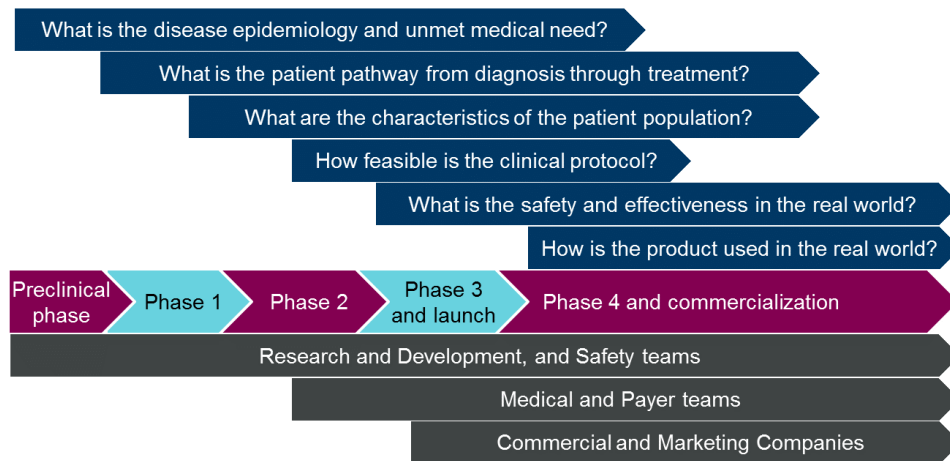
What is the disease epidemiology and unmet medical need?

What is the patient pathway from diagnosis through treatment?

What are the characteristics of the patient population?

How feasible is the clinical protocol?

What is the safety and effectiveness in the real world?

How is the product used in the real world?

Preclinical phase

Phase 1

Phase 2

Phase 3 and launch

Phase 4 and commercialization

Research and Development, and Safety teams

Medical and Payer teams

Commercial and Marketing Companies